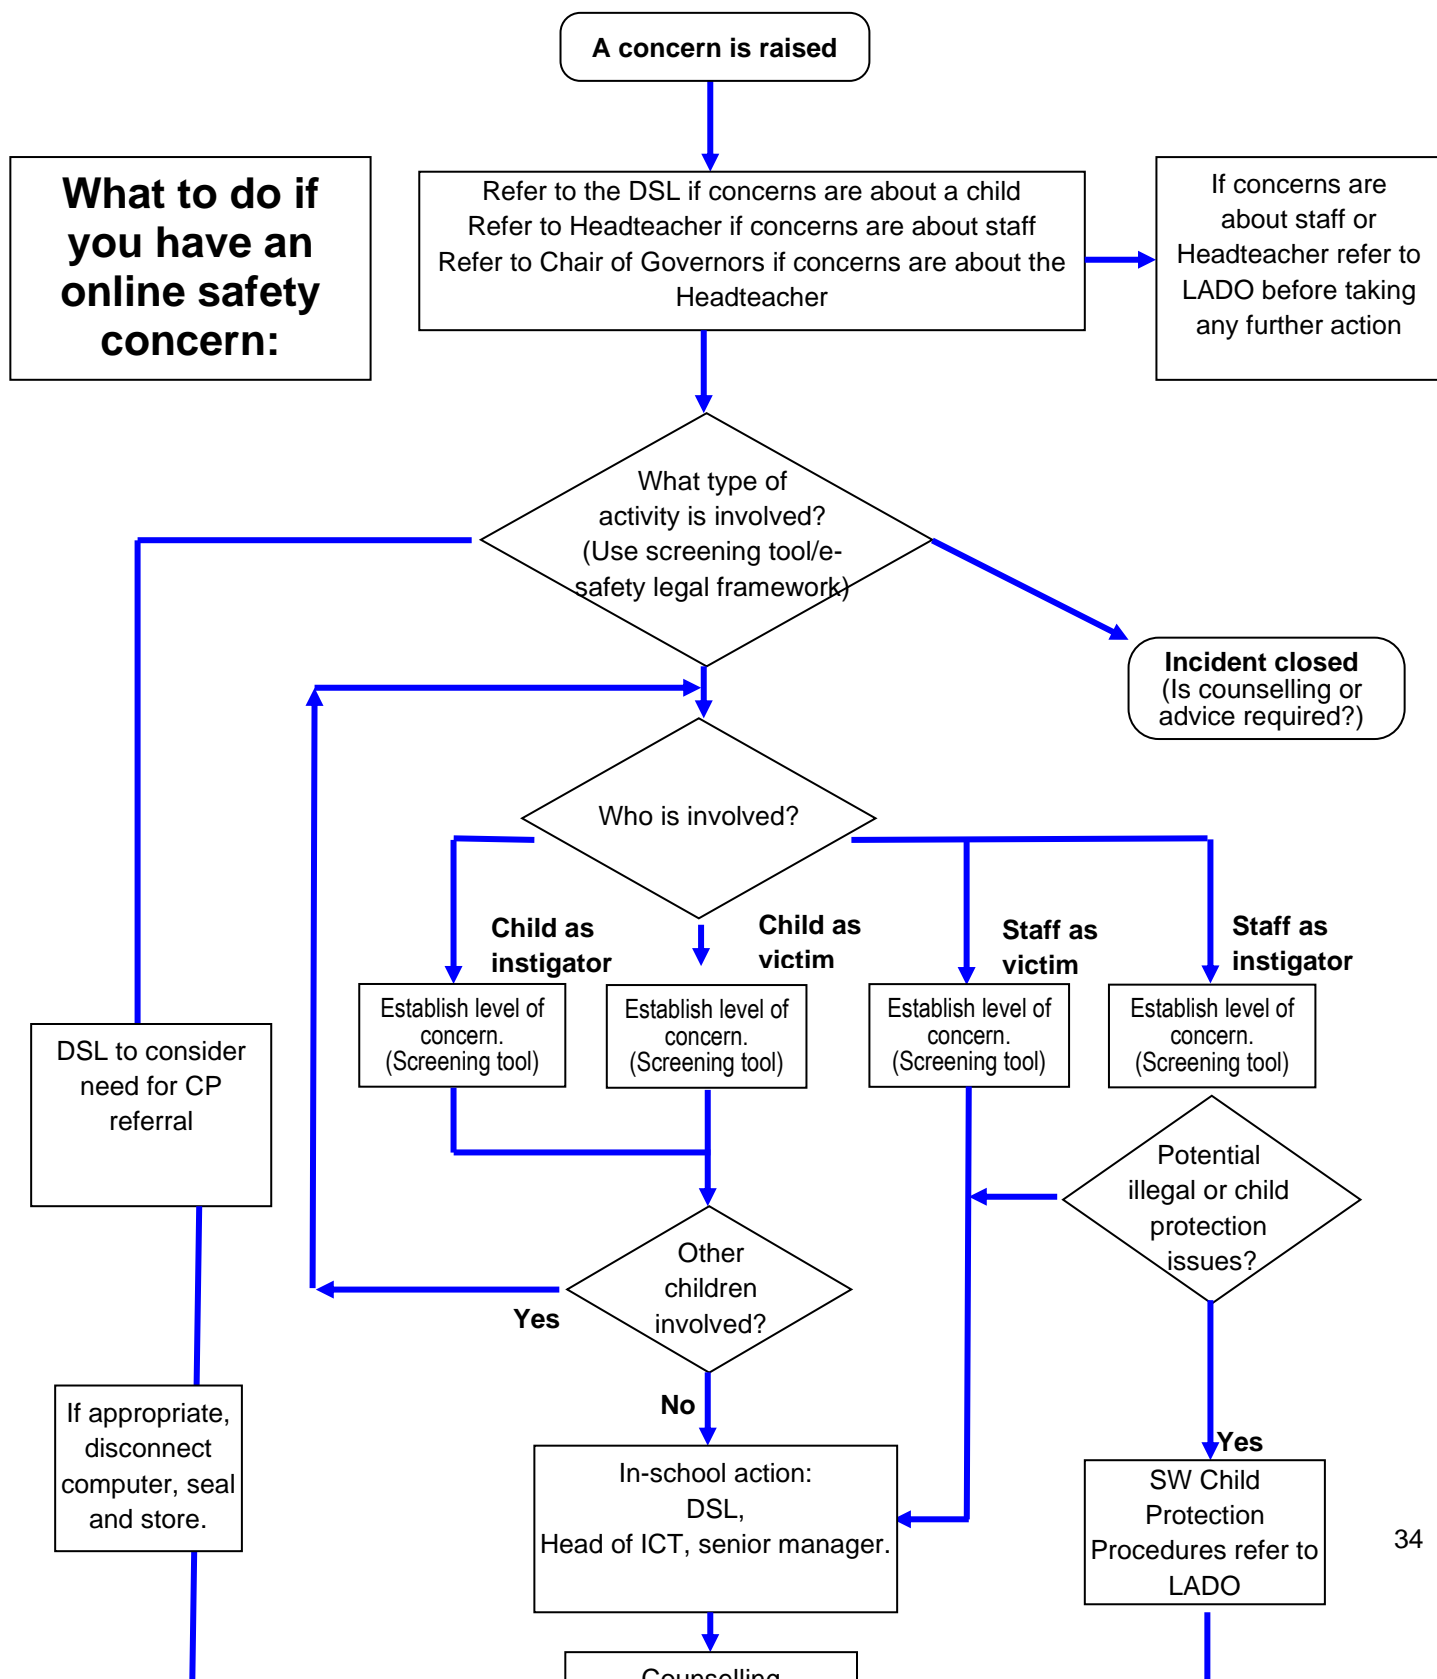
A concern is raised

What to do if you have an online safety concern:

Refer to the DSL if concerns are about a child
Refer to Headteacher if concerns are about staff
Refer to Chair of Governors if concerns are about the Headteacher

If concerns are about staff or Headteacher refer to LADO before taking any further action

What type of activity is involved? (Use screening tool/e-safety legal framework)

Incident closed
(Is counselling or advice required?)

Who is involved?

Child as instigator

Child as victim

Staff as victim

Staff as instigator

Establish level of concern. (Screening tool)

Establish level of concern. (Screening tool)

Establish level of concern. (Screening tool)

Establish level of concern. (Screening tool)

DSL to consider need for CP referral

Potential illegal or child protection issues?

Other children involved?

Yes

No

Yes

If appropriate, disconnect computer, seal and store.

In-school action:
DSL,
Head of ICT, senior manager.

SW Child Protection Procedures refer to LADO

34

Counselling